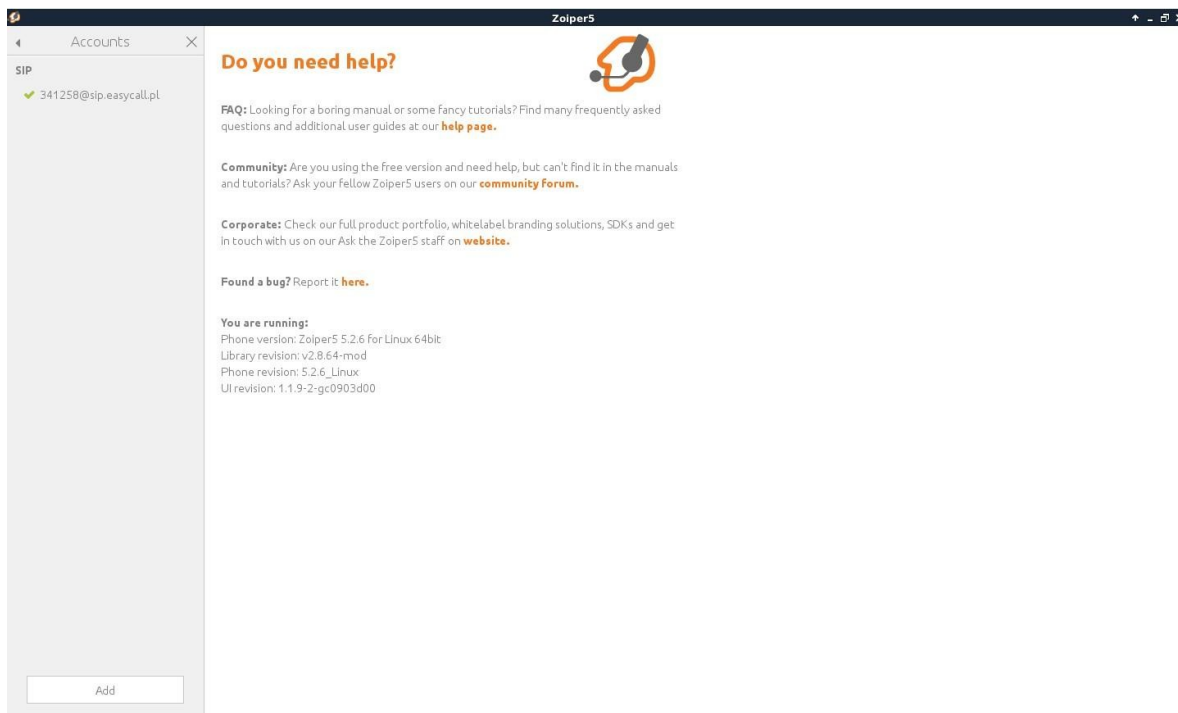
Zoiper5

Accounts

SIP

341258@sip.easycall.pl

Add

Do you need help?

FAQ: Looking for a boring manual or some fancy tutorials? Find many frequently asked questions and additional user guides at our help page.

Community: Are you using the free version and need help, but can't find it in the manuals and tutorials? Ask your fellow Zoiper5 users on our community forum.

Corporate: Check our full product portfolio, whitelabel branding solutions, SDKs and get in touch with us on our Ask the Zoiper5 staff on website.

Found a bug? Report it here.

You are running:
Phone version: Zoiper5 5.2.6 for Linux 64bit
Library revision: v2.8.64-mod
Phone revision: 5.2.6_Linux
UI revision: 1.1.9-2-gc0903d00